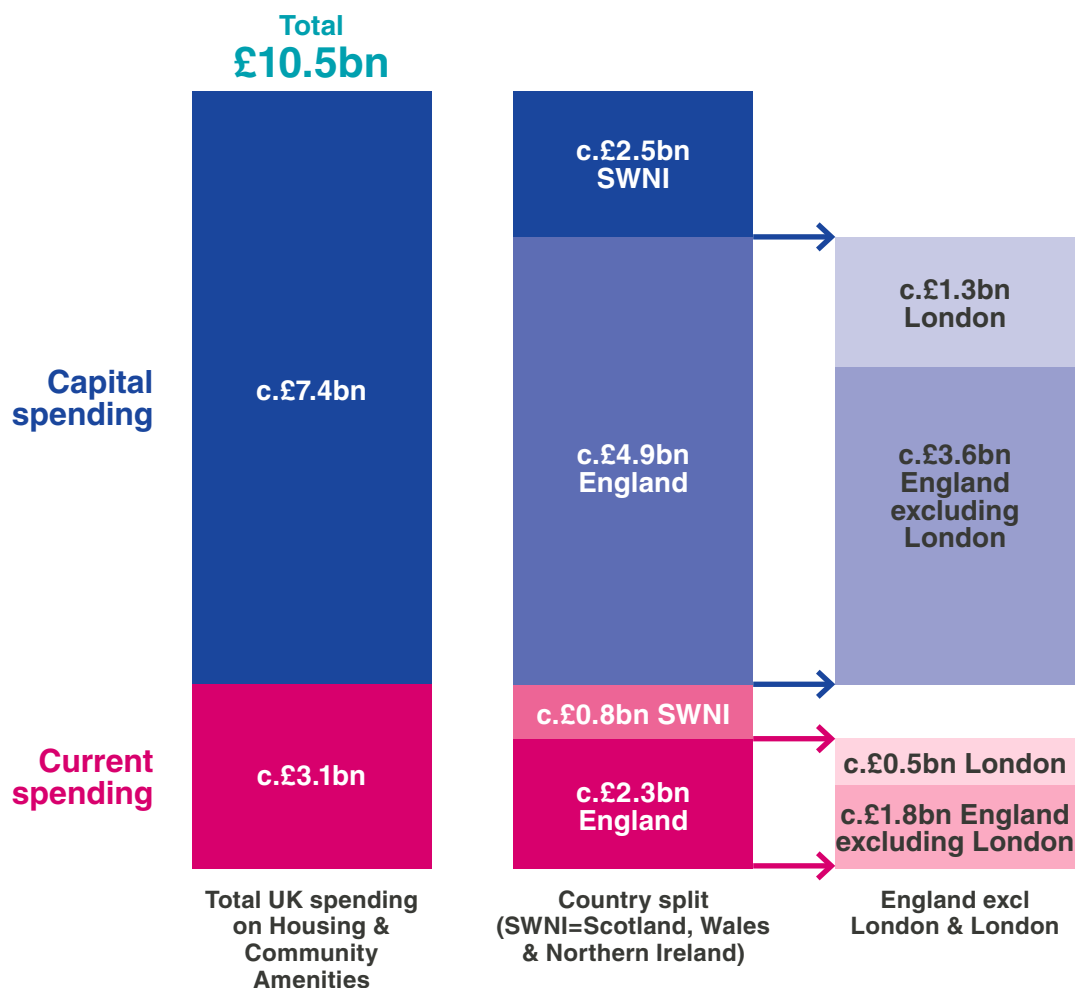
Total
£10.5bn

Capital spending

Current spending

c.£7.4bn

c.£3.1bn

c.£2.5bn SWNI

c.£4.9bn England

c.£0.8bn SWNI

c.£2.3bn England

c.£1.3bn London

c.£3.6bn England excluding London

c.£0.5bn London

c.£1.8bn England excluding London

Total UK spending on Housing & Community Amenities

Country split (SWNI=Scotland, Wales & Northern Ireland)

England excl London & London